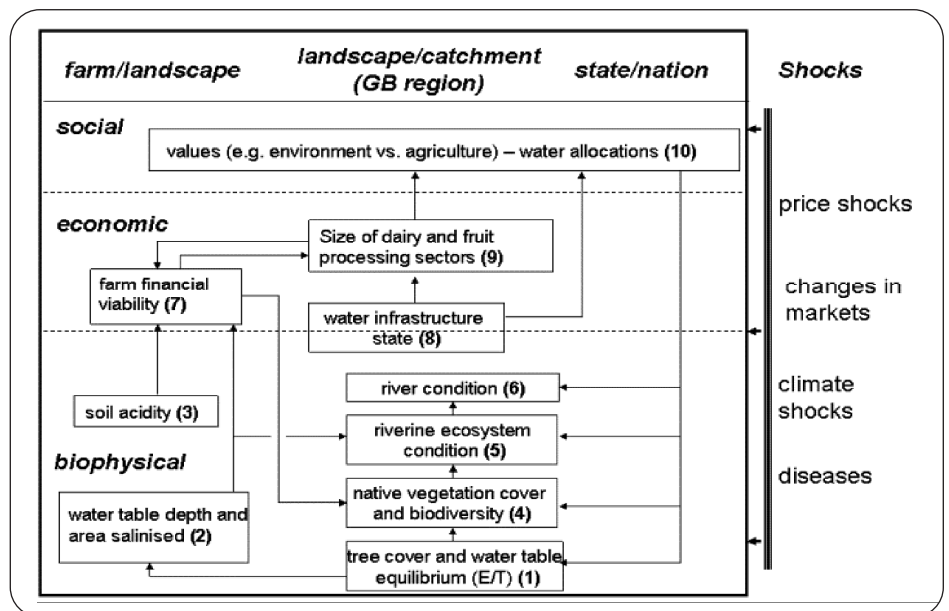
farm/landscape

landscape/catchment (GB region)

state/nation

Shocks

social

values (e.g. environment vs. agriculture) – water allocations (10)

economic

Size of dairy and fruit processing sectors (9)

farm financial viability (7)

water infrastructure state (8)

river condition (6)

soil acidity (3)

riverine ecosystem condition (5)

biophysical

native vegetation cover and biodiversity (4)

water table depth and area salinised (2)

tree cover and water table equilibrium (E/T) (1)

price shocks

changes in markets

climate shocks

diseases